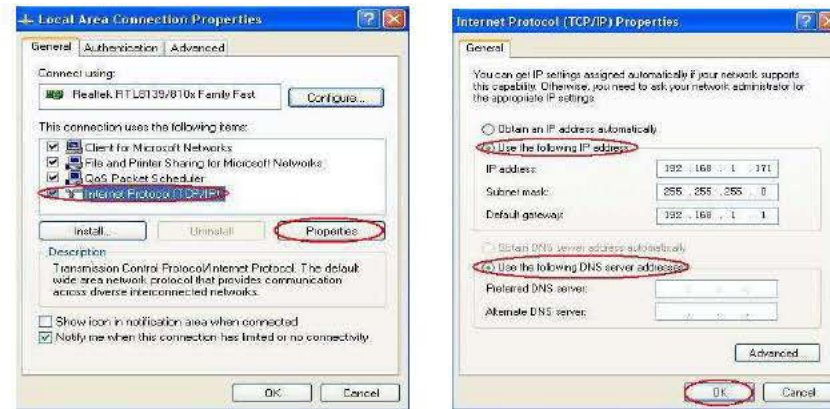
Local Area Connection Properties

General | Authentication | Advanced

Connect using:

Realtek RTL8139/810x Family Fast

Configure...

This connection uses the following items:

Client for Microsoft Networks
File and Printer Sharing for Microsoft Networks
QoS Packet Scheduler
Internet Protocol (TCP/IP)

Install... | Uninstall | Properties

Description

Transmission Control Protocol/Internet Protocol. The default wide area network protocol that provides communication across diverse interconnected networks.

Show icon in notification area when connected
Notify me when this connection has limited or no connectivity

OK | Cancel

Internet Protocol (TCP/IP) Properties

General

You can get IP settings assigned automatically if your network supports this capability. Otherwise, you need to ask your network administrator for the appropriate IP settings.

Obtain an IP address automatically
Use the following IP address:

IP address: 192 . 168 . 1 . 171
Subnet mask: 255 . 255 . 255 . 0
Default gateway: 192 . 168 . 1 . 1

Obtain DNS server address automatically
Use the following DNS server addresses:

Preferred DNS server:
Alternate DNS server:

Advanced...

OK | Cancel